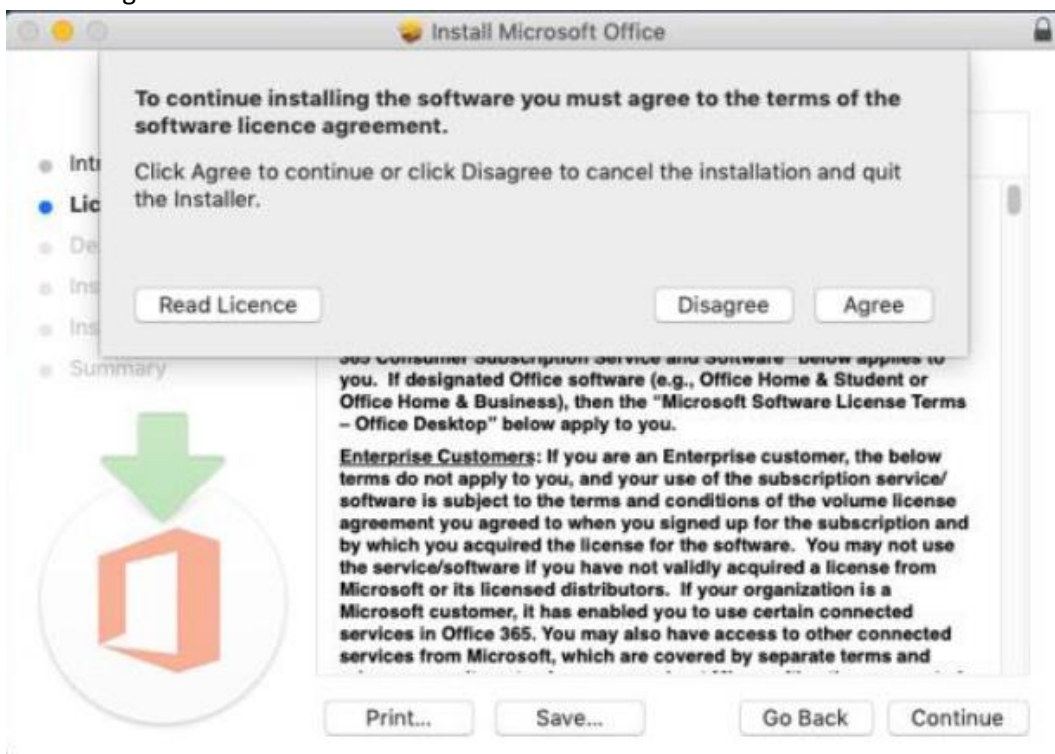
Install Microsoft Office

To continue installing the software you must agree to the terms of the software licence agreement.

Click Agree to continue or click Disagree to cancel the installation and quit the Installer.

Read Licence

Disagree

Agree

Intr
Lic
De
Ins
Ins
Summary

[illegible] 365 Consumer Subscription Service and Software" below applies to you. If designated Office software (e.g., Office Home & Student or Office Home & Business), then the "Microsoft Software License Terms – Office Desktop" below apply to you.

Enterprise Customers: If you are an Enterprise customer, the below terms do not apply to you, and your use of the subscription service/ software is subject to the terms and conditions of the volume license agreement you agreed to when you signed up for the subscription and by which you acquired the license for the software. You may not use the service/software if you have not validly acquired a license from Microsoft or its licensed distributors. If your organization is a Microsoft customer, it has enabled you to use certain connected services in Office 365. You may also have access to other connected services from Microsoft, which are covered by separate terms and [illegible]

Print...

Save...

Go Back

Continue